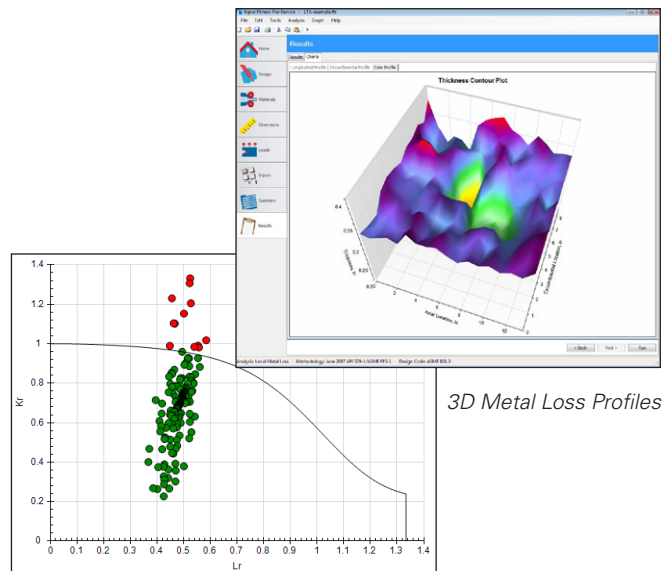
Signal Fitness-For-Service - LTA-example.ffs

File Edit Tools Analysis Graph Help

Home

Design

Materials

Dimensions

Loads

Inputs

Summary

Results

Results

Results Charts

Longitudinal Profile Circumferential Profile Color Profile

Thickness Contour Plot

0.4

0.35

0.3

0.25

0.2

Thickness, in

Axial Location, in

Circumferential Location, in

< Back Next > Run

Analysis: Local Metal Loss Methodology: June 2007 API 579-1/ASME FFS-1 Design Code: ASME B31.3

1.4
1.2
1
0.8
0.6
0.4
0.2
0

Kr

0 0.1 0.2 0.3 0.4 0.5 0.6 0.7 0.8 0.9 1 1.1 1.2 1.3 1.4

Lr

3D Metal Loss Profiles